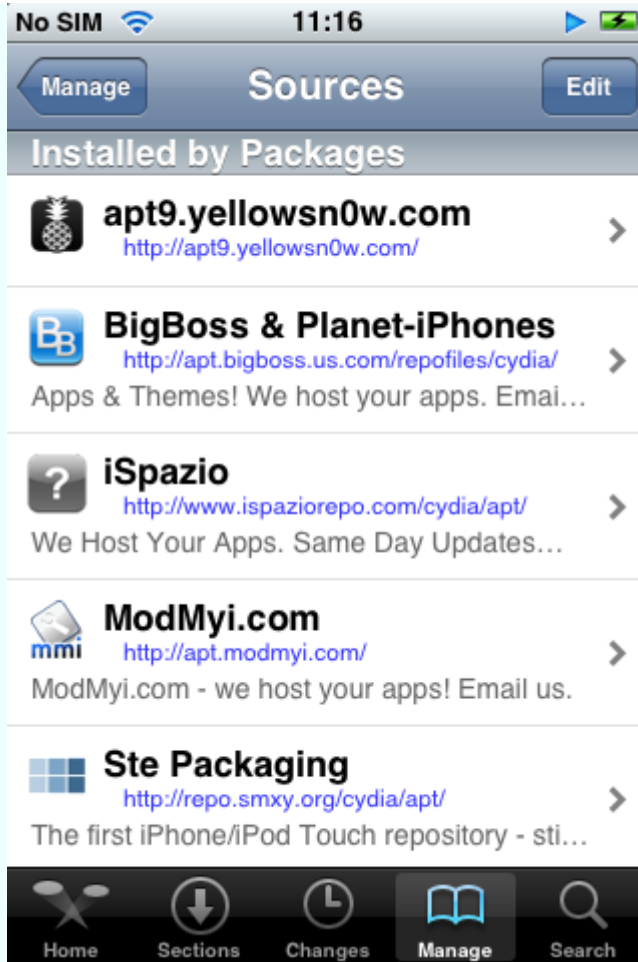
No SIM 11:16

Manage Sources Edit

Installed by Packages

apt9.yellowsn0w.com
http://apt9.yellowsn0w.com/

BB
BigBoss & Planet-iPhones
http://apt.bigboss.us.com/repofiles/cydia/
Apps & Themes! We host your apps. Emai…

?
iSpazio
http://www.ispaziorepo.com/cydia/apt/
We Host Your Apps. Same Day Updates…

mmi
ModMyi.com
http://apt.modmyi.com/
ModMyi.com - we host your apps! Email us.

Ste Packaging
http://repo.smxy.org/cydia/apt/
The first iPhone/iPod Touch repository - sti…

Home Sections Changes Manage Search